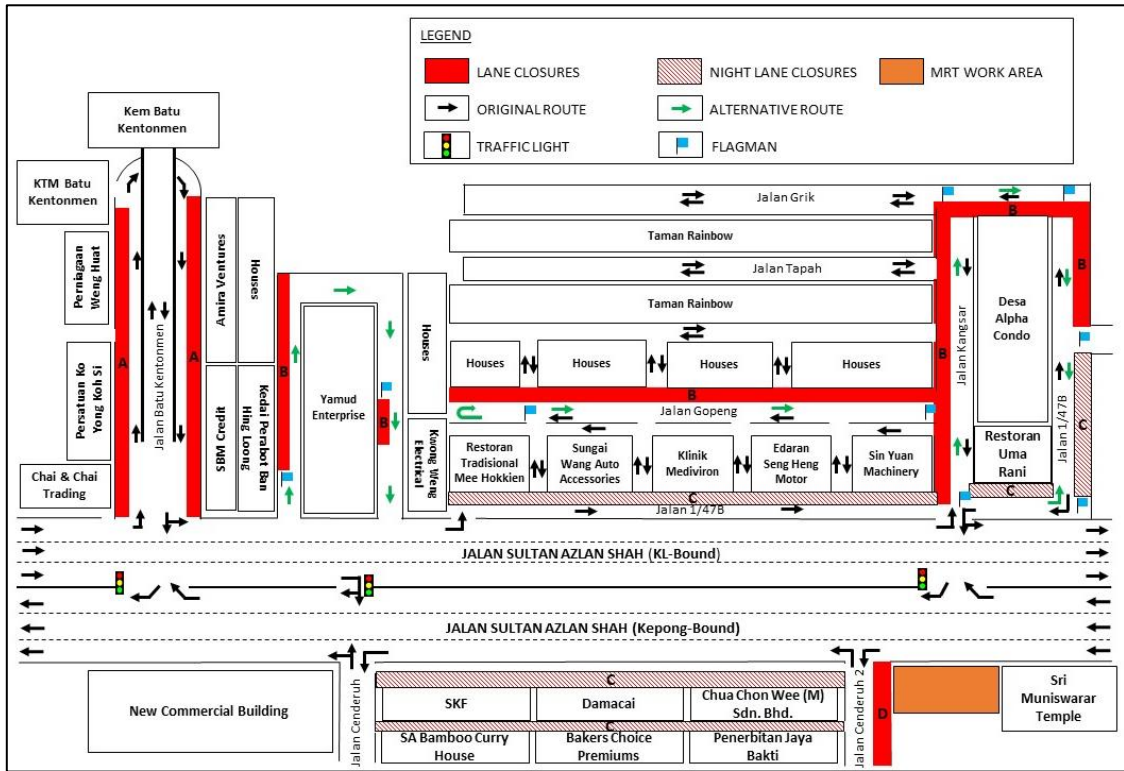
LEGEND
LANE CLOSURES
NIGHT LANE CLOSURES
MRT WORK AREA
ORIGINAL ROUTE
ALTERNATIVE ROUTE
TRAFFIC LIGHT
FLAGMAN

Kem Batu Kentonmen
KTM Batu Kentonmen
Perniagaan Weng Huat
Persatuan Ko Yong Koh Si
Chai & Chai Trading
A
Jalan Batu Kentonmen
A
Amira Ventures
Houses
SBM Credit
Kedai Perabot Ban Hing Loong
B
Yamud Enterprise
B
Houses
Kwong Weng Elektrikal
Jalan Grik
B
Taman Rainbow
Jalan Tapah
Taman Rainbow
Houses
Houses
Houses
Houses
B
Jalan Gopeng
Restoran Tradisional Mee Hokkien
Sungai Wang Auto Accessories
Klinik Mediviron
Edaran Seng Heng Motor
Sin Yuan Machinery
C
Jalan 1/47B
Jalan Kangsar
B
Desa Alpha Condo
B
Restoran Uma Rani
C
Jalan 1/47B
C
JALAN SULTAN AZLAN SHAH (KL-Bound)
JALAN SULTAN AZLAN SHAH (Kepong-Bound)
New Commercial Building
Jalan Cenderuh
C
SKF
Damacai
Chua Chon Wee (M) Sdn. Bhd.
C
SA Bamboo Curry House
Bakers Choice Premiums
Penerbitan Jaya Bakti
Jalan Cenderuh 2
D
Sri Muniswarar Temple